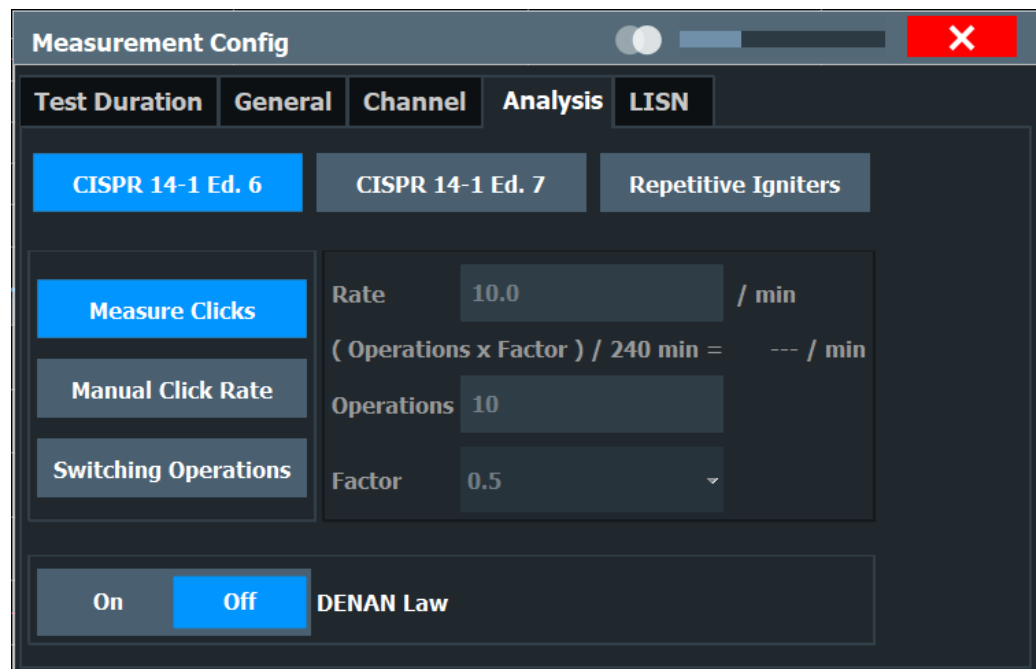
Measurement Config

Test Duration General Channel Analysis LISN

CISPR 14-1 Ed. 6 CISPR 14-1 Ed. 7 Repetitive Igniters

Measure Clicks

Manual Click Rate

Switching Operations

Rate 10.0 / min

( Operations x Factor ) / 240 min = --- / min

Operations 10

Factor 0.5

On Off DENAN Law